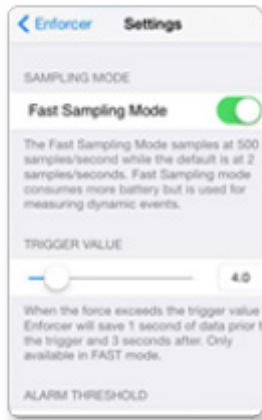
Enforcer Settings

SAMPLING MODE

Fast Sampling Mode

The Fast Sampling Mode samples at 500 samples/second while the default is at 2 samples/seconds. Fast Sampling mode consumes more battery but is used for measuring dynamic events.

TRIGGER VALUE

4.0

When the force exceeds the trigger value Enforcer will save 1 second of data prior t the trigger and 3 seconds after. Only available in FAST mode.

ALARM THRESHOLD